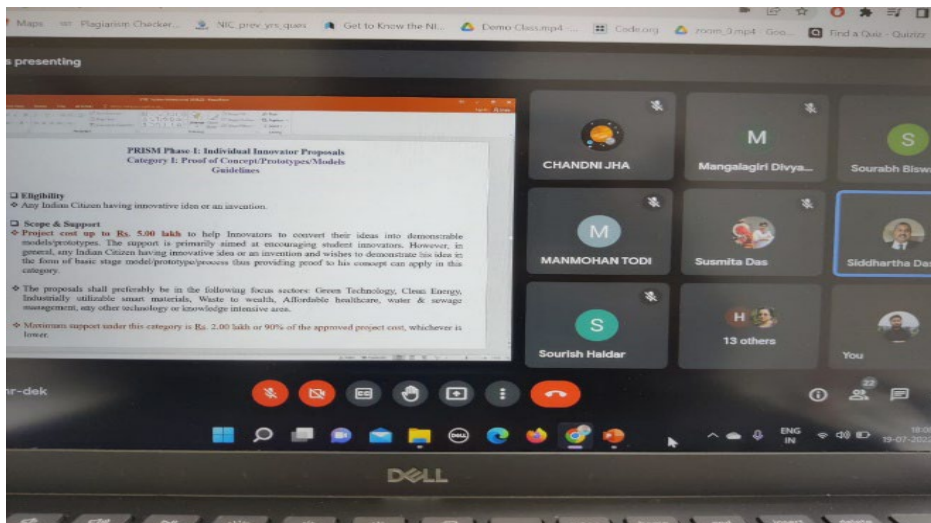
Maps Plagiarism Checker... NIC_prev_yrs_ques Get to Know the NI... Demo Class.mp4 ... Code.org zoom_3.mp4 Goo... Find a Quiz - Quizizz

s presenting

PRISM Phase I: Individual Innovator Proposals
Category I: Proof of Concept/Prototypes/Models
Guidelines

❑ Eligibility
❖ Any Indian Citizen having innovative idea or an invention.

❑ Scope & Support
❖ Project cost up to Rs. 5.00 lakh to help Innovators to convert their ideas into demonstrable models/prototypes. The support is primarily aimed at encouraging student innovators. However, in general, any Indian Citizen having innovative idea or an invention and wishes to demonstrate his idea in the form of basic stage model/prototype/process thus providing proof to his concept can apply in this category.

❖ The proposals shall preferably be in the following focus sectors: Green Technology, Clean Energy, Industrially utilizable smart materials, Waste to wealth, Affordable healthcare, water & sewage management, any other technology or knowledge intensive area.

❖ Maximum support under this category is Rs. 2.00 lakh or 90% of the approved project cost, whichever is lower.

CHANDNI JHA
M
Mangalagiri Divya...
S
Sourabh Bisw
M
MANMOHAN TODI
Susmita Das
Siddhartha Da
S
Sourish Haldar
13 others
You

r-dek

22

ENG
IN

18:0
19-07-202

DELL